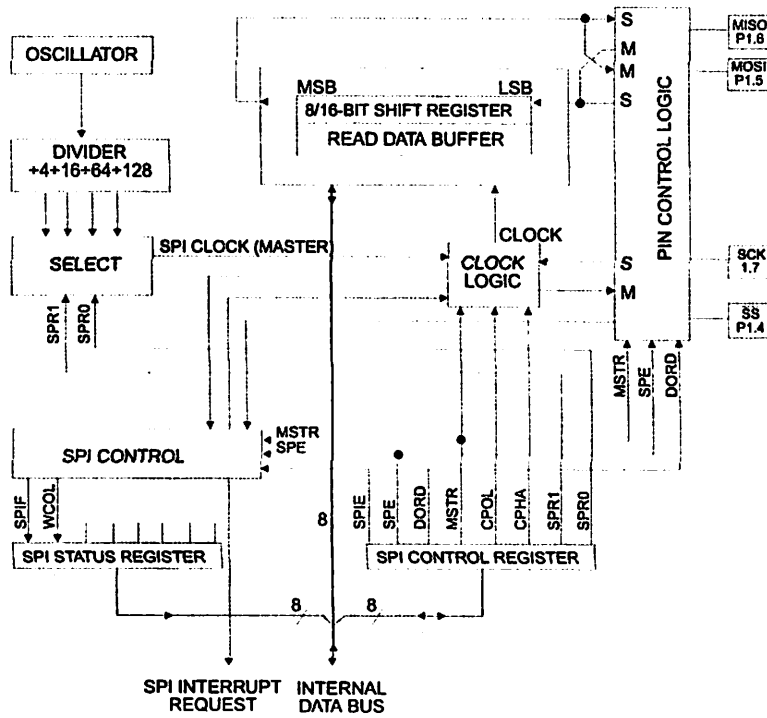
OSCILLATOR

DIVIDER
+4+16+64+128

SELECT

SPR1
SPR0

SPI CLOCK (MASTER)

MSB
LSB
8/16-BIT SHIFT REGISTER
READ DATA BUFFER

CLOCK

CLOCK
LOGIC

S
M
M
S

S
M

PIN CONTROL LOGIC

MISO
P1.6

MOSI
P1.5

SCK
1.7

SS
P1.4

MSTR
SPE
DORD

MSTR
SPE

SPI CONTROL

8

SPIF
WCOL

SPI STATUS REGISTER

SPIE
SPE
DORD
MSTR
CPOL
CPHA
SPR1
SPR0

SPI CONTROL REGISTER

8
8

SPI INTERRUPT
REQUEST

INTERNAL
DATA BUS